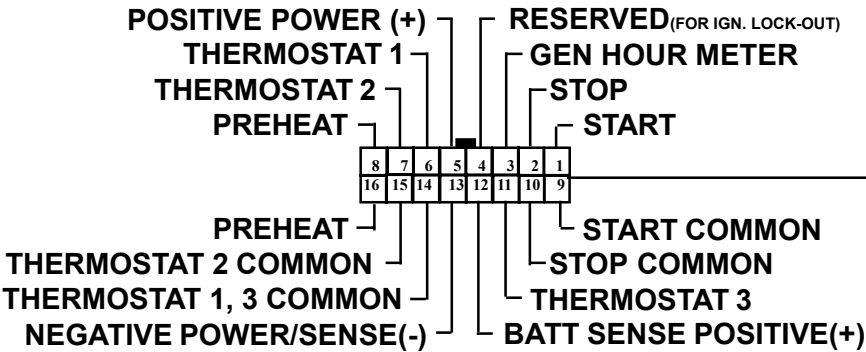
POSITIVE POWER (+)
THERMOSTAT 1
THERMOSTAT 2
PREHEAT
RESERVED(FOR IGN. LOCK-OUT)
GEN HOUR METER
STOP
START

| 8 | 7 | 6 | 5 | 4 | 3 | 2 | 1 |
|---|---|---|---|---|---|---|---|
| 16 | 15 | 14 | 13 | 12 | 11 | 10 | 9 |

PREHEAT
THERMOSTAT 2 COMMON
THERMOSTAT 1, 3 COMMON
NEGATIVE POWER/SENSE(-)
START COMMON
STOP COMMON
THERMOSTAT 3
BATT SENSE POSITIVE(+)